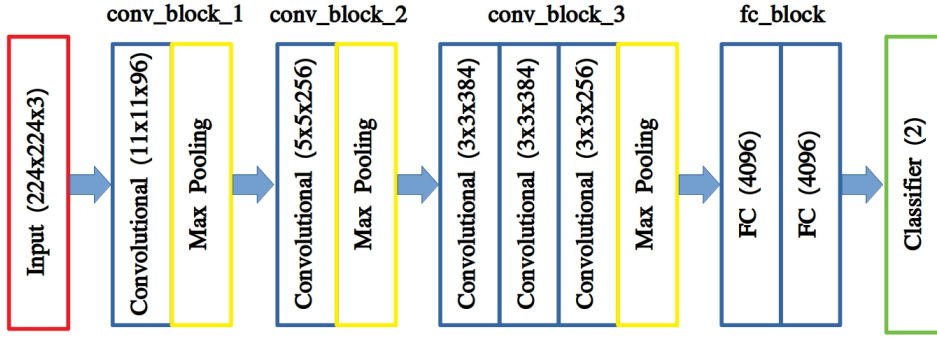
Input (224x224x3)

conv_block_1

Convolutional (11x11x96)

Max Pooling

conv_block_2

Convolutional (5x5x256)

Max Pooling

conv_block_3

Convolutional (3x3x384)

Convolutional (3x3x384)

Convolutional (3x3x256)

Max Pooling

fc_block

FC (4096)

FC (4096)

Classifier (2)